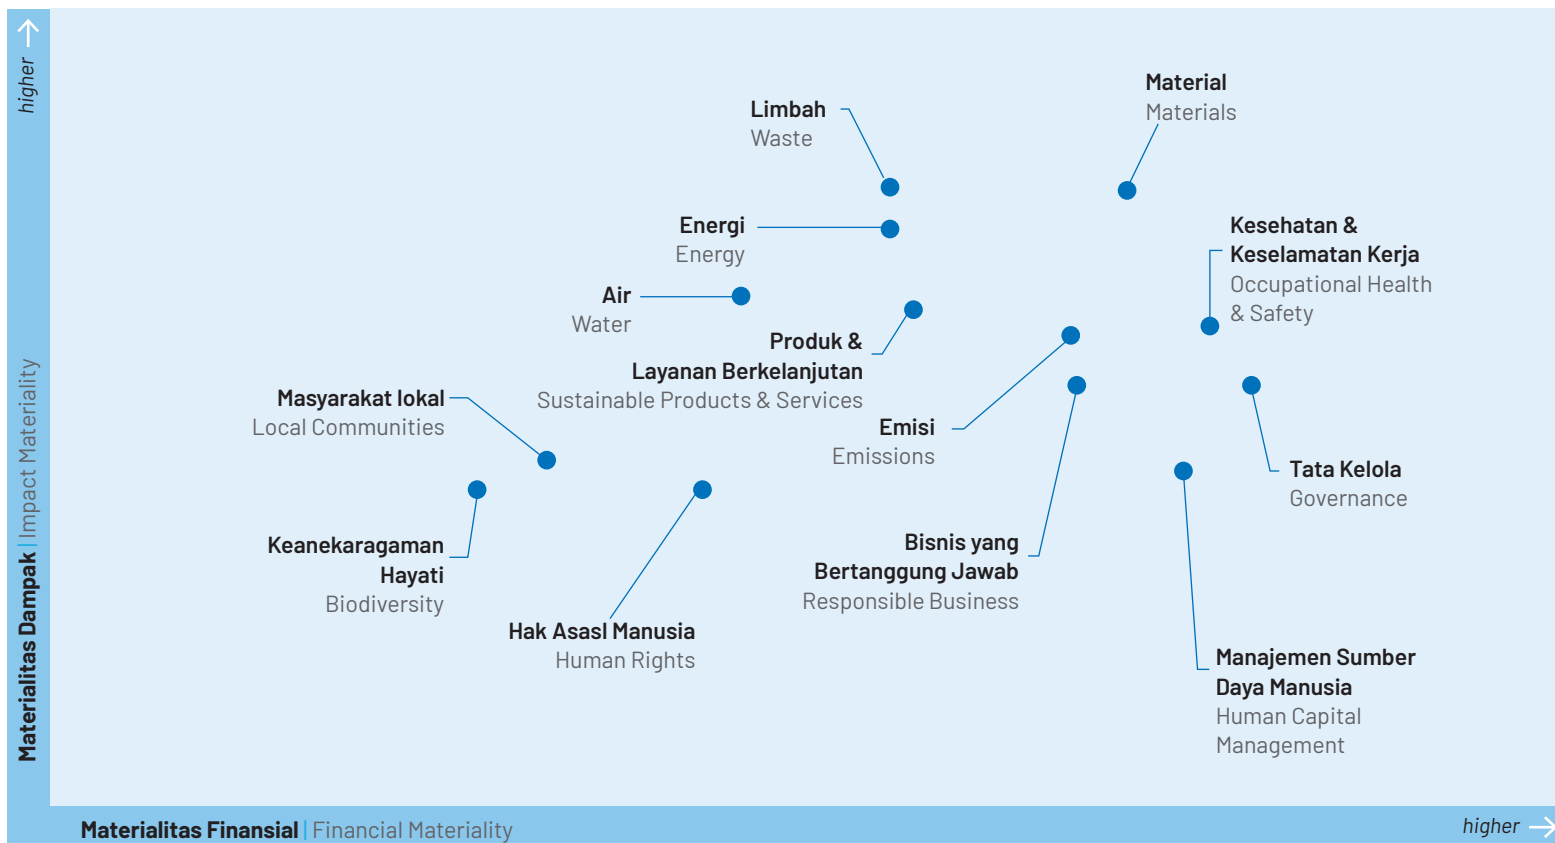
higher

Materialitas Dampak | Impact Materiality

Limbah
Waste

Material
Materials

Energi
Energy

Kesehatan & Keselamatan Kerja
Occupational Health & Safety

Air
Water

Produk & Layanan Berkelanjutan
Sustainable Products & Services

Masyarakat lokal
Local Communities

Emisi
Emissions

Tata Kelola
Governance

Keanekaragaman Hayati
Biodiversity

Bisnis yang Bertanggung Jawab
Responsible Business

Hak Asasi Manusia
Human Rights

Manajemen Sumber Daya Manusia
Human Capital Management

Materialitas Finansial | Financial Materiality

higher